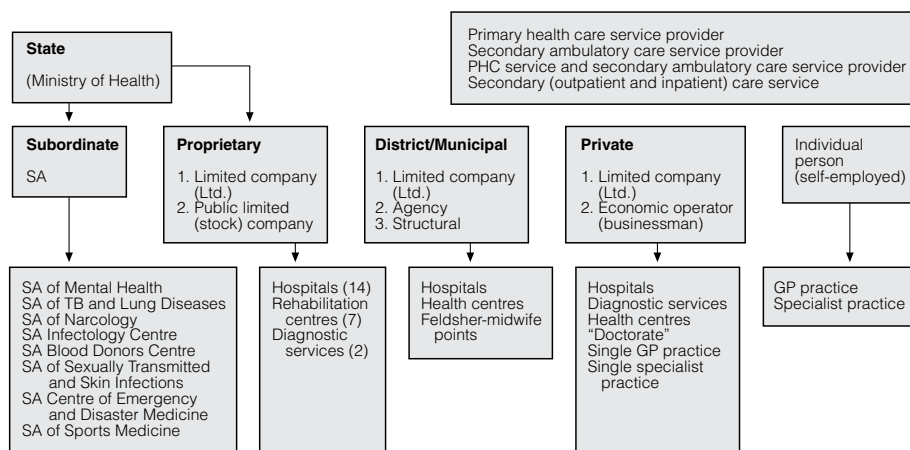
Primary health care service provider
Secondary ambulatory care service provider
PHC service and secondary ambulatory care service provider
Secondary (outpatient and inpatient) care service

State
(Ministry of Health)

Subordinate
SA

Proprietary
1. Limited company (Ltd.)
2. Public limited (stock) company

District/Municipal
1. Limited company (Ltd.)
2. Agency
3. Structural

Private
1. Limited company (Ltd.)
2. Economic operator (businessman)

Individual person (self-employed)

SA of Mental Health
SA of TB and Lung Diseases
SA of Narcology
SA Infectology Centre
SA Blood Donors Centre
SA of Sexually Transmitted and Skin Infections
SA Centre of Emergency and Disaster Medicine
SA of Sports Medicine

Hospitals (14)
Rehabilitation centres (7)
Diagnostic services (2)

Hospitals
Health centres
Feldsher-midwife points

Hospitals
Diagnostic services
Health centres
"Doctorate"
Single GP practice
Single specialist practice

GP practice
Specialist practice